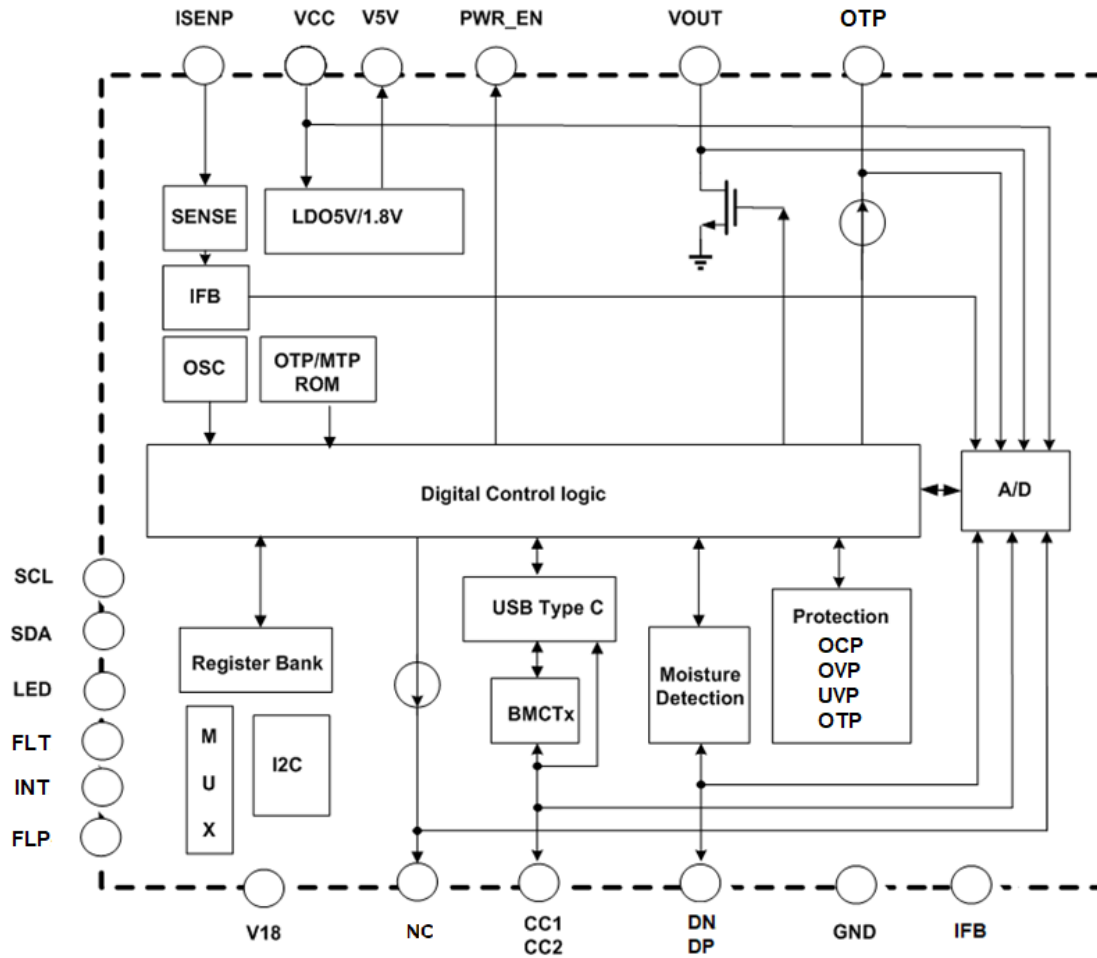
ISENP
VCC
V5V
PWR_EN
VOUT
OTP

SENSE
LDO5V/1.8V
IFB
OSC
OTP/MTP ROM

Digital Control logic
A/D

SCL
SDA
LED
FLT
INT
FLP

USB Type C
Register Bank
Moisture Detection
Protection
OCP
OVP
UVP
OTP
BMCTx
M
U
X
I2C

V18
NC
CC1
CC2
DN
DP
GND
IFB